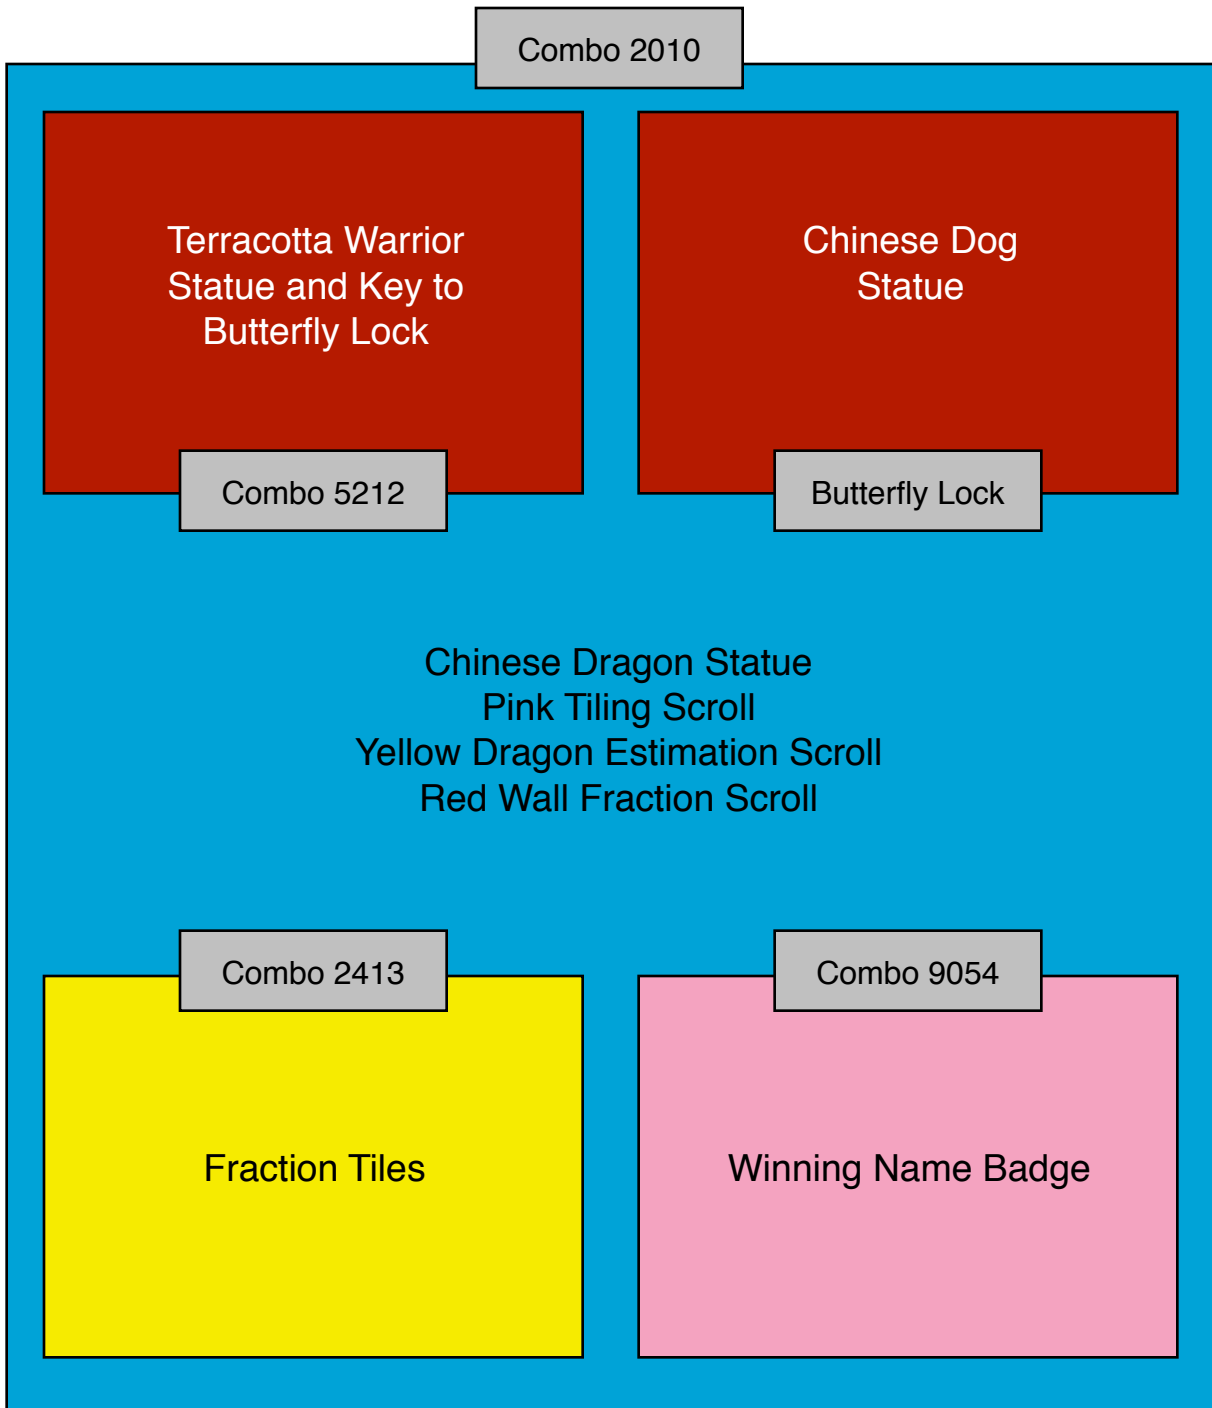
Combo 2010

Terracotta Warrior Statue and Key to Butterfly Lock

Combo 5212

Chinese Dog Statue

Butterfly Lock

Chinese Dragon Statue
Pink Tiling Scroll
Yellow Dragon Estimation Scroll
Red Wall Fraction Scroll

Combo 2413

Fraction Tiles

Combo 9054

Winning Name Badge